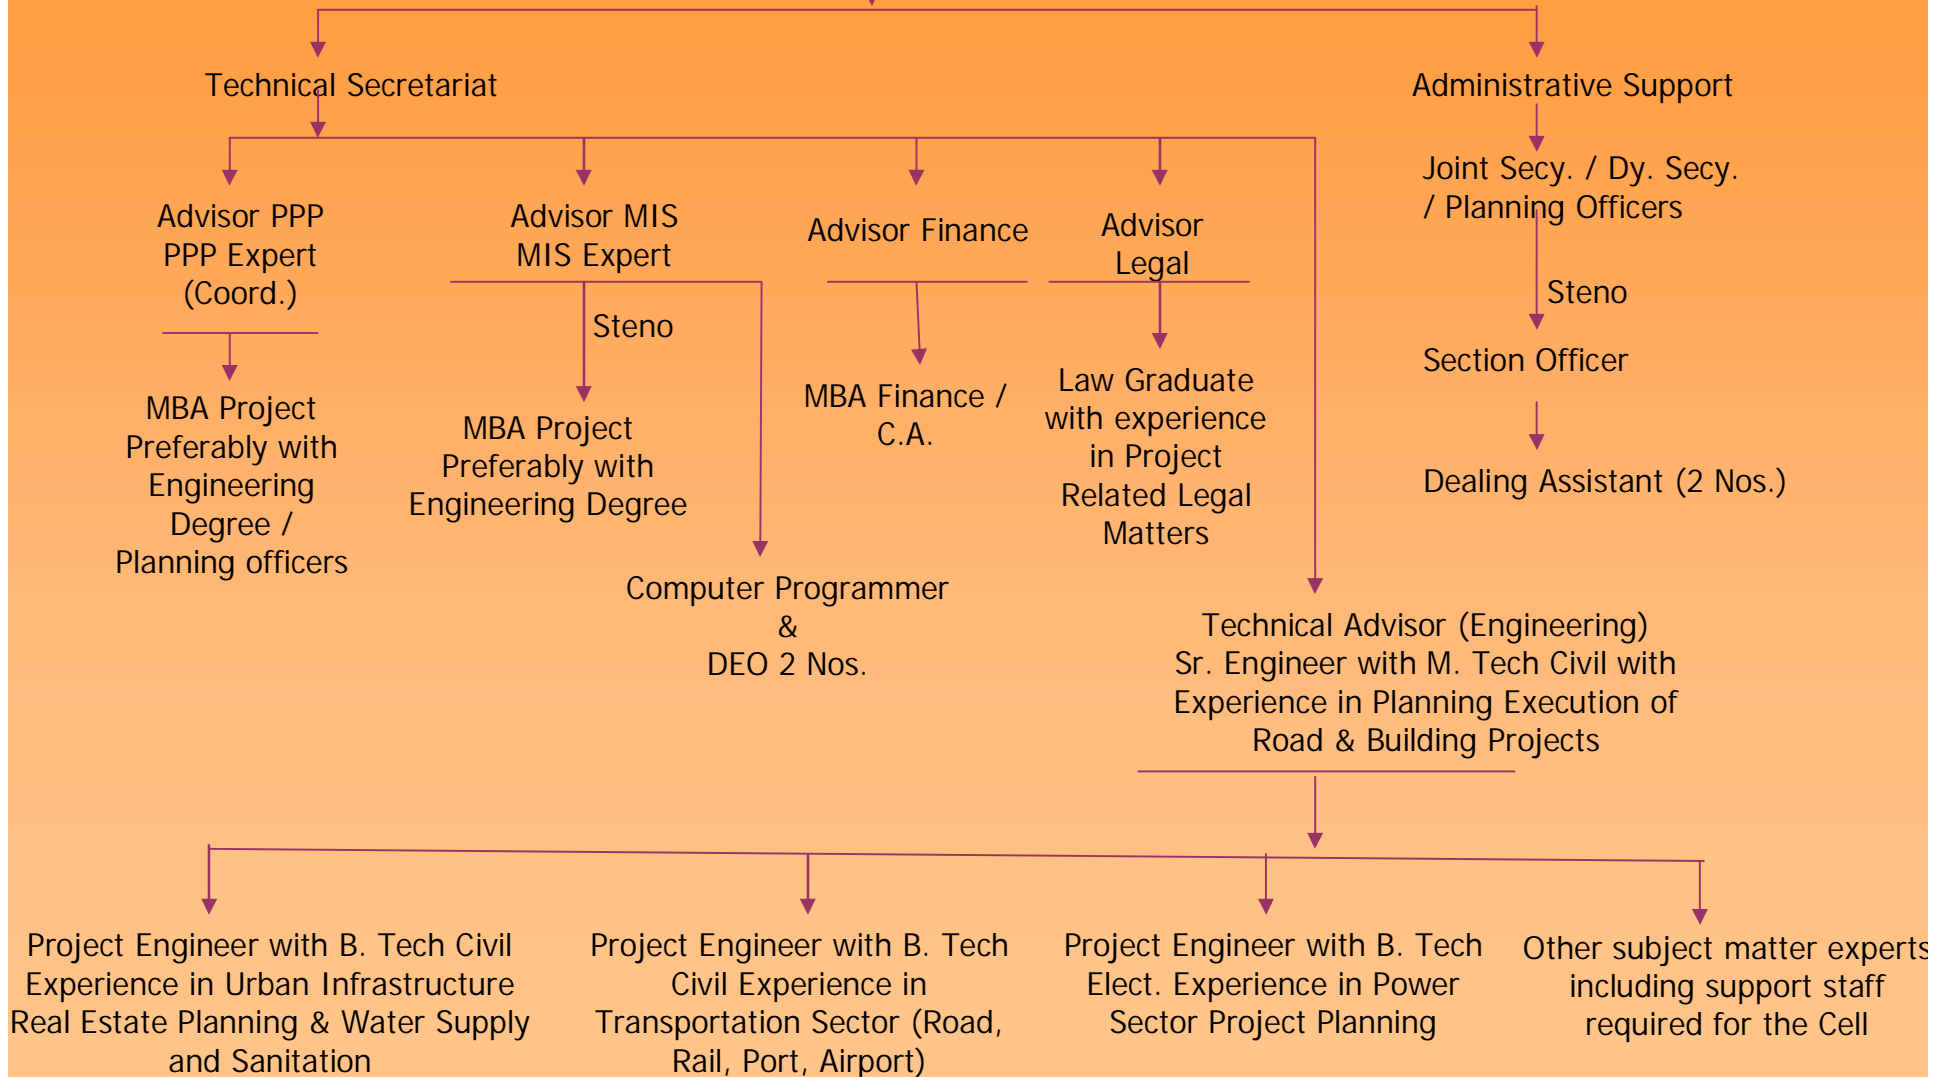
Technical Secretariat

Administrative Support

Advisor PPP
PPP Expert
(Coord.)

MBA Project Preferably with Engineering Degree / Planning officers

Advisor MIS
MIS Expert

Steno

MBA Project Preferably with Engineering Degree

Computer Programmer
&
DEO 2 Nos.

Advisor Finance

MBA Finance / C.A.

Advisor Legal

Law Graduate with experience in Project Related Legal Matters

Joint Secy. / Dy. Secy. / Planning Officers

Steno

Section Officer

Dealing Assistant (2 Nos.)

Technical Advisor (Engineering)
Sr. Engineer with M. Tech Civil with Experience in Planning Execution of Road & Building Projects

Project Engineer with B. Tech Civil Experience in Urban Infrastructure Real Estate Planning & Water Supply and Sanitation

Project Engineer with B. Tech Civil Experience in Transportation Sector (Road, Rail, Port, Airport)

Project Engineer with B. Tech Elect. Experience in Power Sector Project Planning

Other subject matter experts including support staff required for the Cell